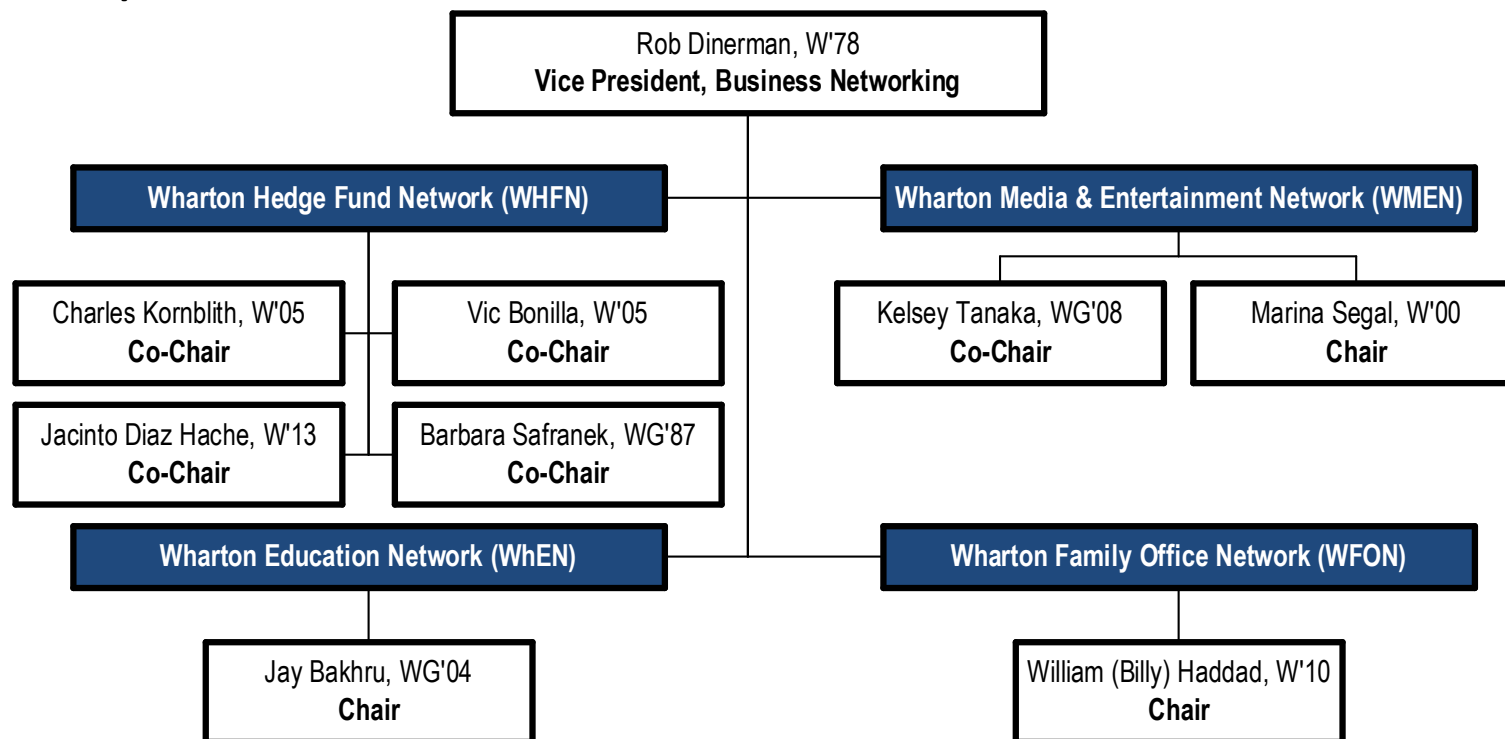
Rob Dinerman, W'78
Vice President, Business Networking

Wharton Hedge Fund Network (WHFN)

Wharton Media & Entertainment Network (WMEN)

Charles Kornblith, W'05
Co-Chair

Vic Bonilla, W'05
Co-Chair

Kelsey Tanaka, WG'08
Co-Chair

Marina Segal, W'00
Chair

Jacinto Diaz Hache, W'13
Co-Chair

Barbara Safranek, WG'87
Co-Chair

Wharton Education Network (WhEN)

Wharton Family Office Network (WFON)

Jay Bakhru, WG'04
Chair

William (Billy) Haddad, W'10
Chair